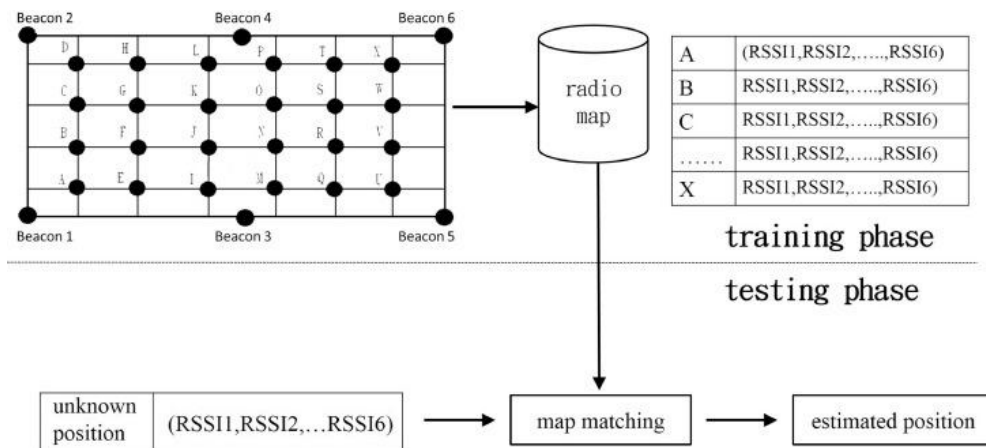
Beacon 2

Beacon 4

Beacon 6

D H L P T X

C G K O S W

B F J N R V

A E I M Q U

Beacon 1

Beacon 3

Beacon 5

radio map

| A | (RSSI1,RSSI2,…..,RSSI6) |
|---|---|
| B | RSSI1,RSSI2,…..,RSSI6) |
| C | RSSI1,RSSI2,…..,RSSI6) |
| …… | RSSI1,RSSI2,…..,RSSI6) |
| X | RSSI1,RSSI2,…..,RSSI6) |

training phase

testing phase

| unknown position | (RSSI1,RSSI2,…RSSI6) |
|---|---|

map matching

estimated position